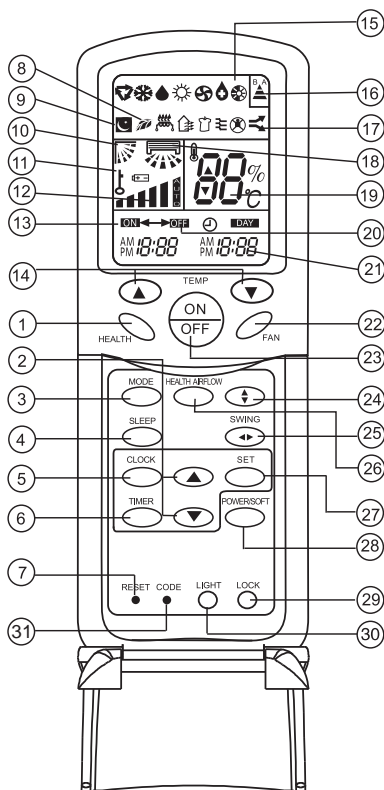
15
8
16
9
17
10
18
11
12
19
13
ON OFF DAY
20
AM PM 18:88 AM PM 18:88
21
14
TEMP
ON
1
OFF
22
HEALTH
FAN
2
23
MODE
HEALTH AIRFLOW
3
24
SWING
4
SLEEP
25
26
CLOCK
SET
5
27
TIMER
POWER/SOFT
6
28
7
RESET
CODE
LIGHT
LOCK
29
31
30